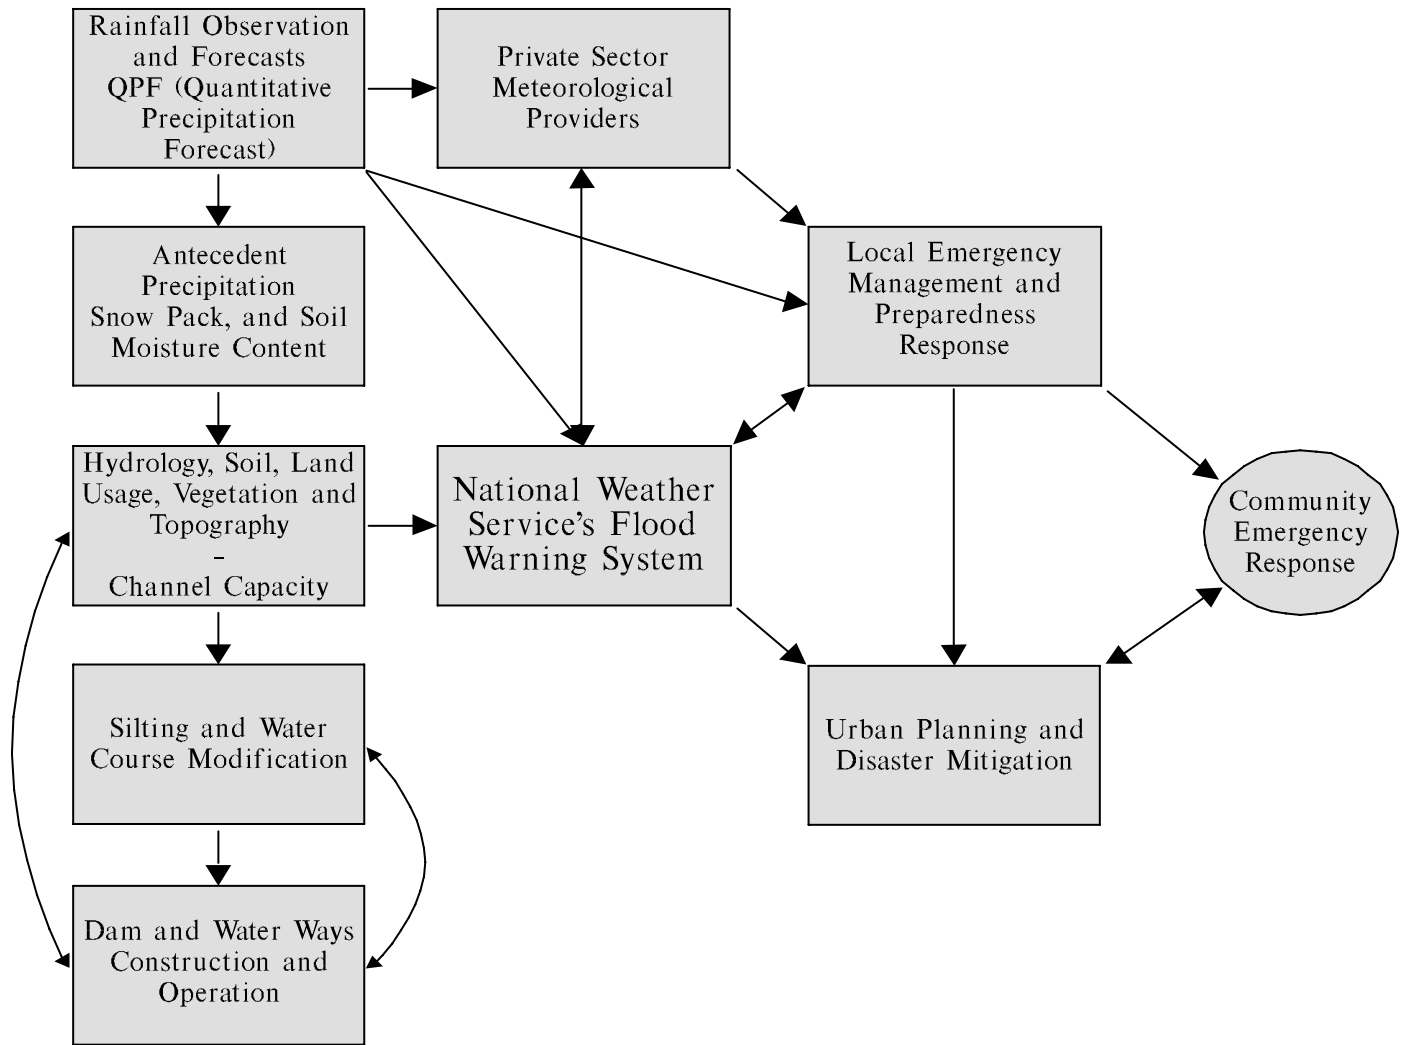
Rainfall Observation and Forecasts QPF (Quantitative Precipitation Forecast)

Private Sector Meteorological Providers

Antecedent Precipitation Snow Pack, and Soil Moisture Content

Local Emergency Management and Preparedness Response

Hydrology, Soil, Land Usage, Vegetation and Topography – Channel Capacity

National Weather Service's Flood Warning System

Community Emergency Response

Silting and Water Course Modification

Urban Planning and Disaster Mitigation

Dam and Water Ways Construction and Operation